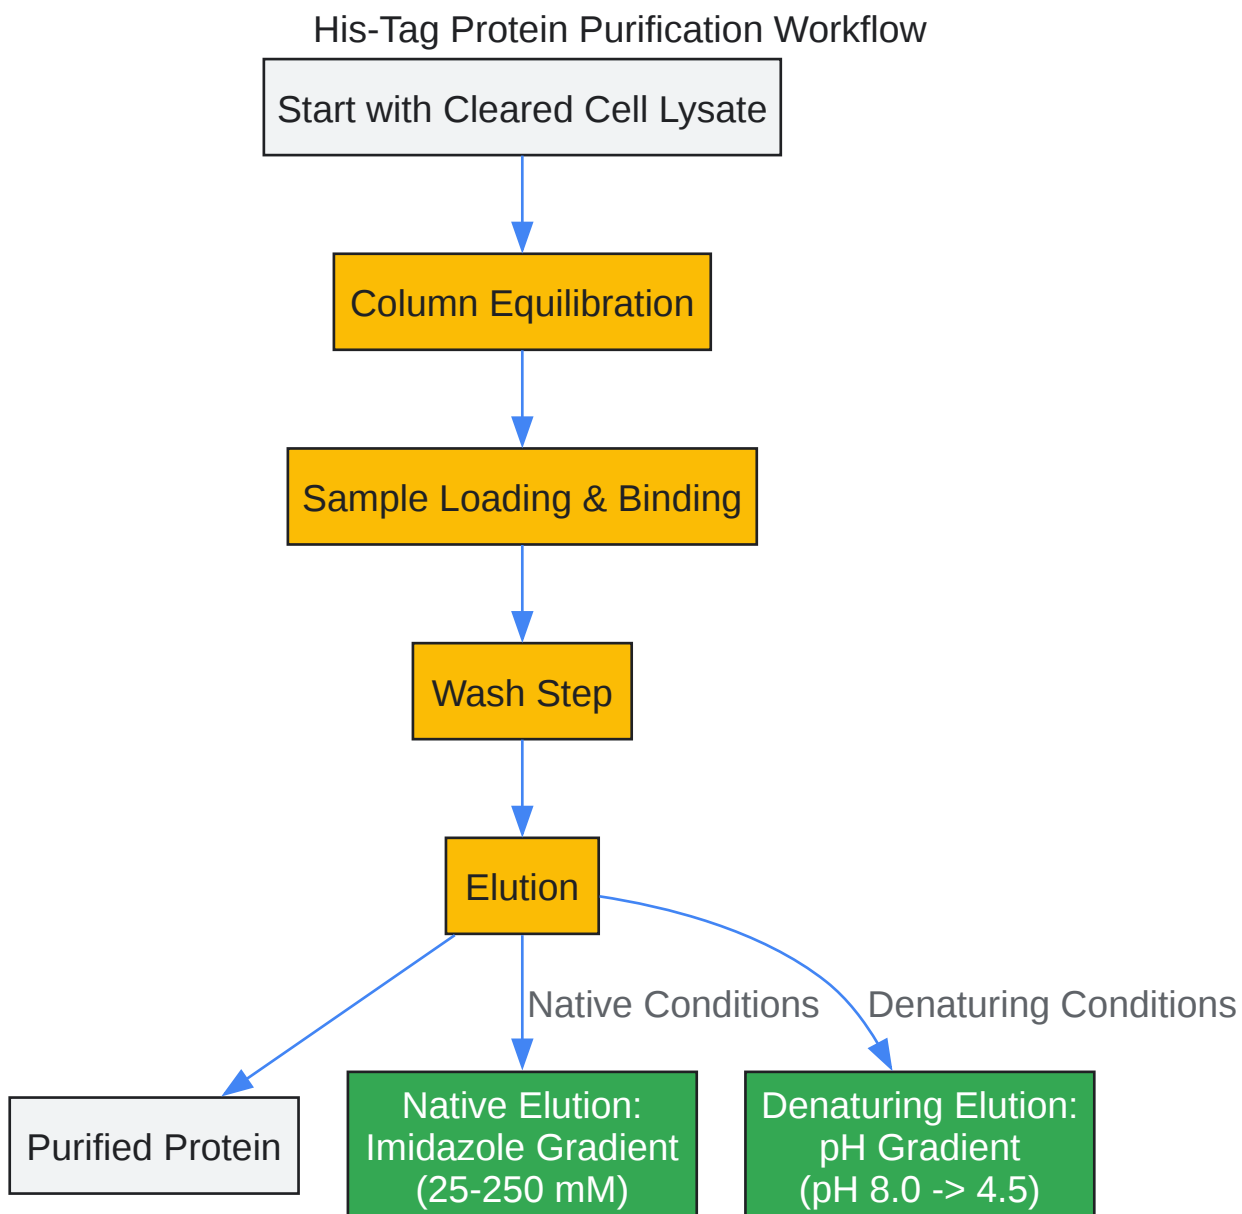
His-Tag Protein Purification Workflow

Start with Cleared Cell Lysate

Column Equilibration

Sample Loading & Binding

Wash Step

Elution

Native Conditions

Denaturing Conditions

Purified Protein

Native Elution: Imidazole Gradient (25-250 mM)

Denaturing Elution: pH Gradient (pH 8.0 -> 4.5)